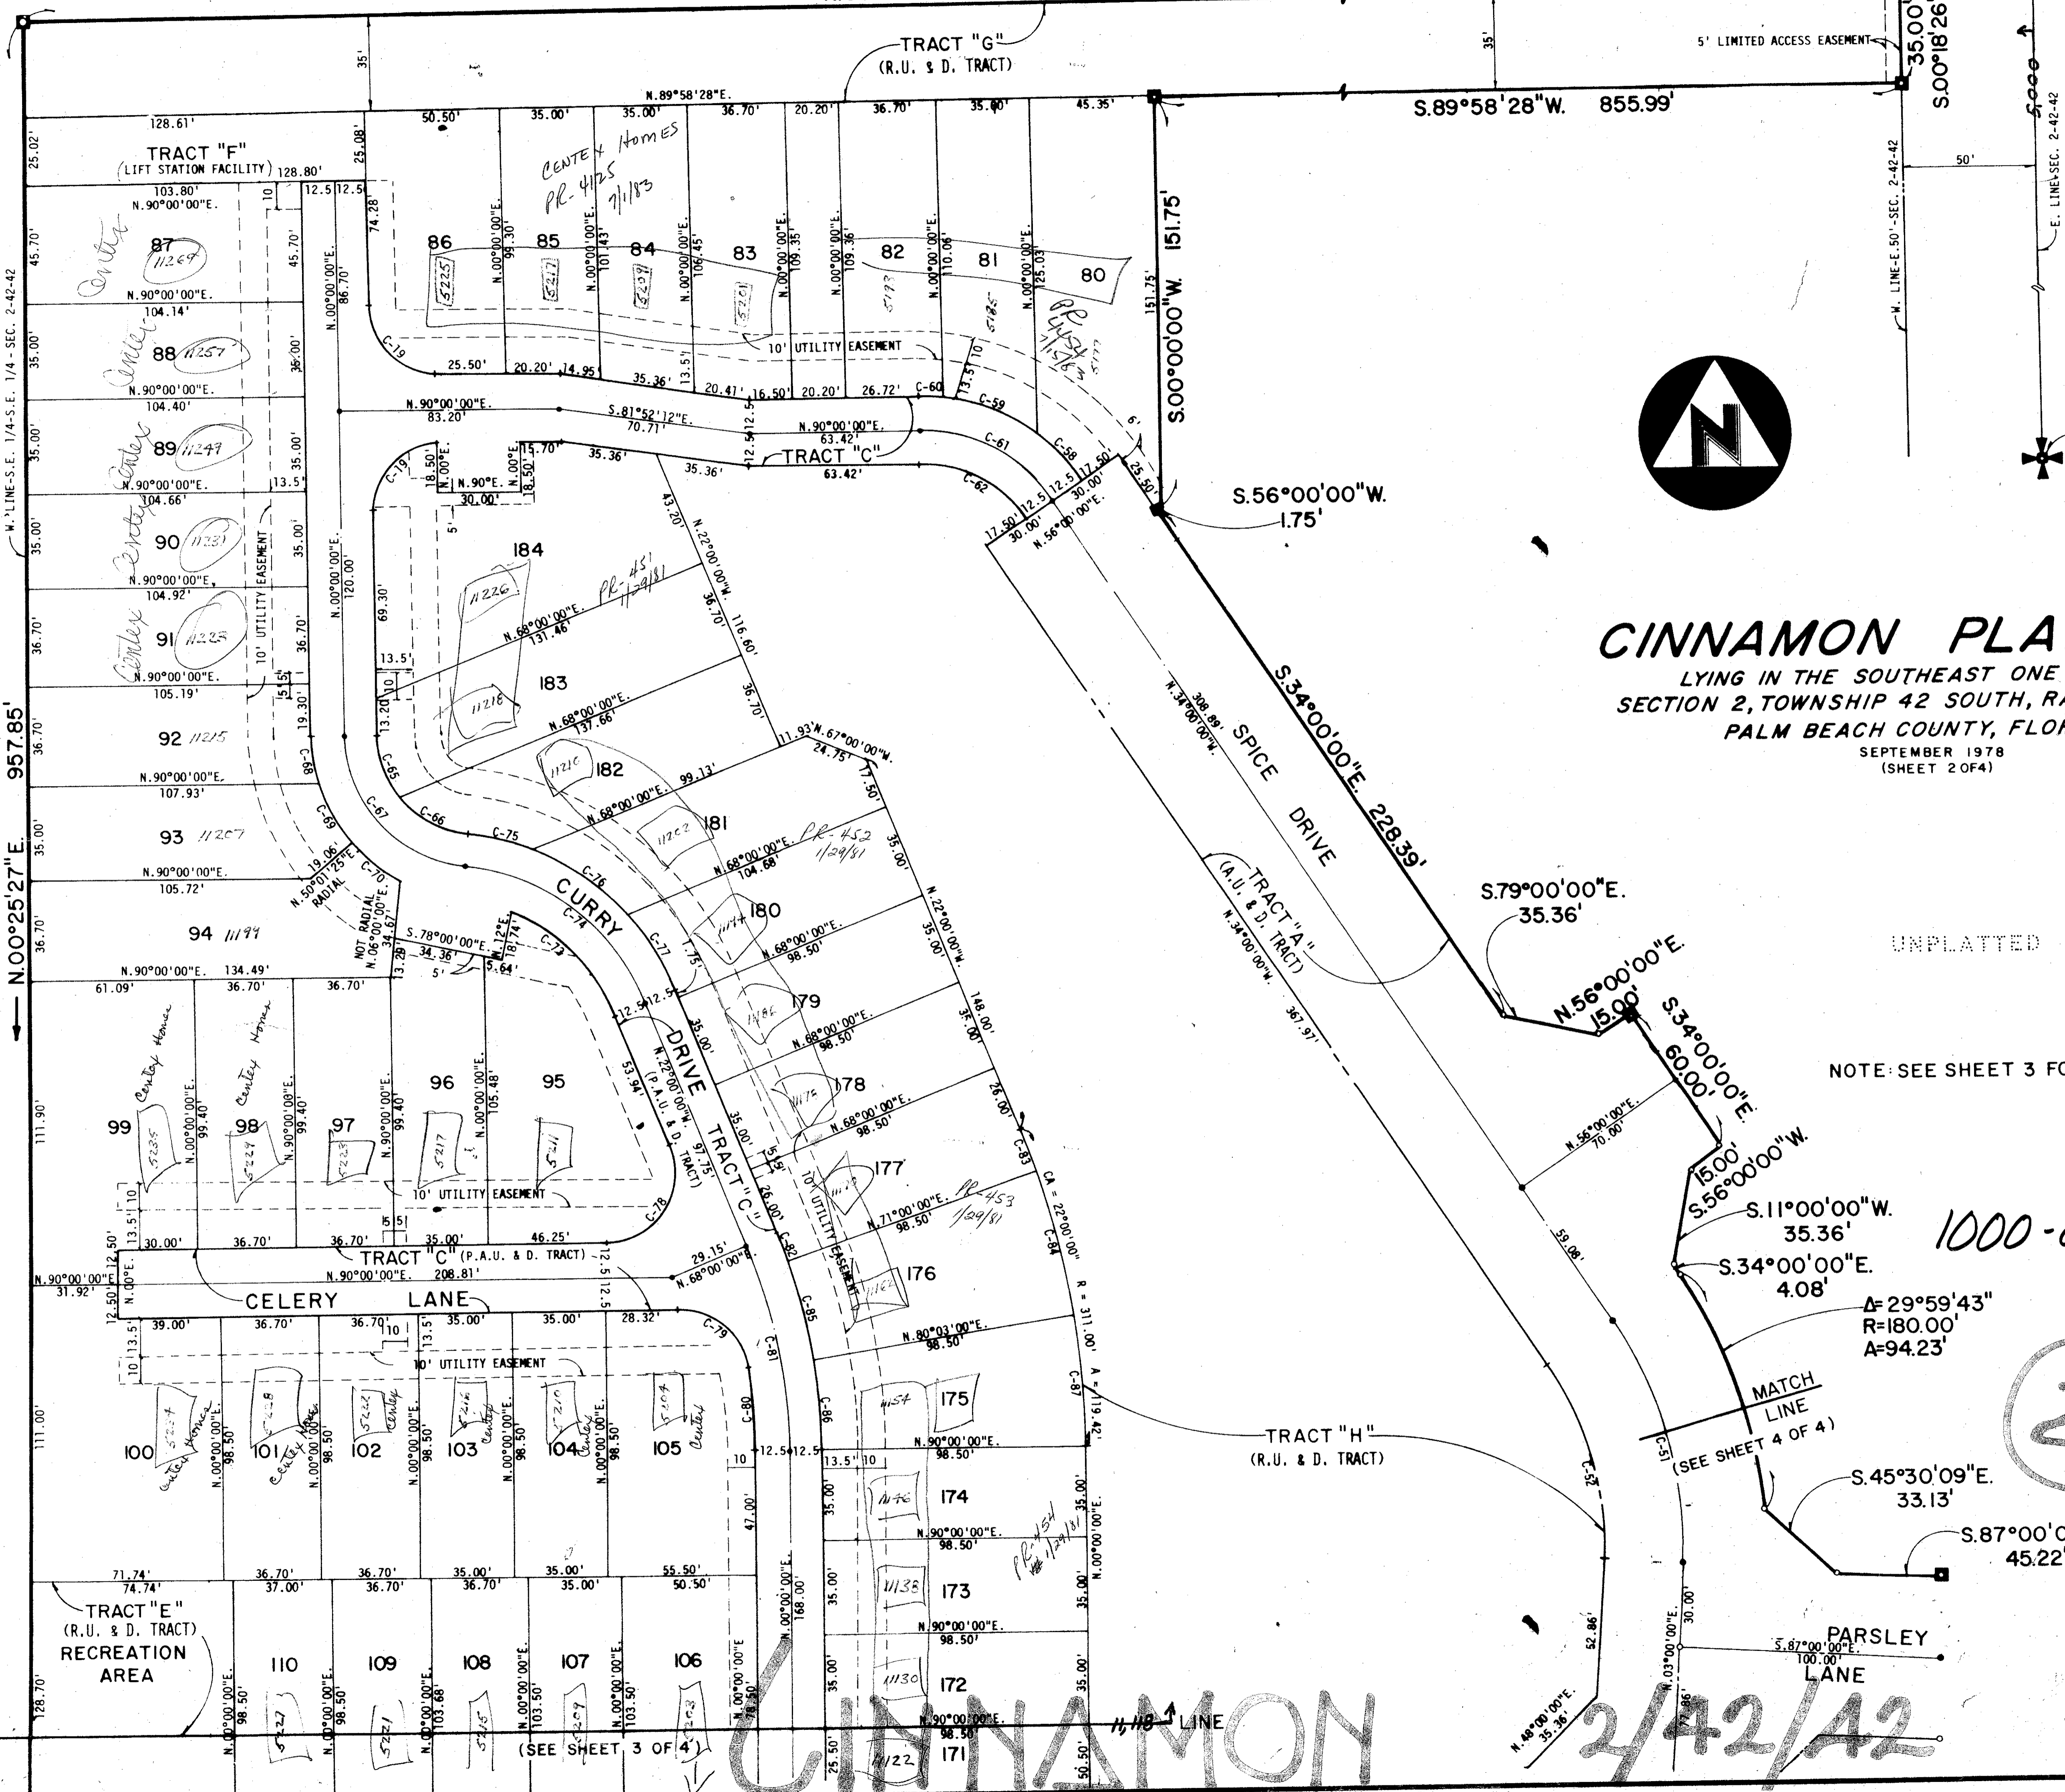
TRACT "G"
(R.U. & D. TRACT)
5' LIMITED ACCESS EASEMENT
35.00'
S.00°18'26"
N.89°58'28"E.
S.89°58'28"W. 855.99'
35'
35'
TRACT "F"
(LIFT STATION FACILITY)
128.61'
128.80'
103.80'
N.90°00'00"E.
25.02'
25.08'
50.50'
35.00'
35.00'
36.70'
20.20'
36.70'
35.00'
45.35'
Centex Homes
PR-4125
7/1/83
87 11269
Centex
88 11257
Centex
89 11249
Centex
90 11233
Centex
91 11223
Centex
92 11215
93 11207
94 11199
86 5225
85 5217
84 5209
83 5201
82 5193
81 5185
80
151.75'
S.00°00'00"W. 151.75'
50'
W. LINE-E.50'-SEC. 2-42-42
E. LINE-SEC. 2-42-42
10' UTILITY EASEMENT
C-19
25.50'
20.20'
14.95'
35.36'
20.41'
16.50'
20.20'
26.72'
C-60
C-59
C-61
C-58
C-62
N.90°00'00"E.
83.20'
S.81°52'12"E.
70.71'
N.90°00'00"E.
63.42'
TRACT "C"
63.42'
35.36'
35.36'
15.70'
18.50'
N.90°E.
30.00'
S.56°00'00"W.
1.75'
17.50'
12.5
12.5
30.00'
30.00'
N.56°00'00"E.
25.50'
184
11226
N.68°00'00"E.
131.46'
PR-451
1/29/81
183
11218
N.68°00'00"E.
137.66'
182
11210
N.68°00'00"E.
99.13'
181
11202
N.68°00'00"E.
104.68'
PR-452
1/29/81
180
11194
N.68°00'00"E.
98.50'
179
11186
N.68°00'00"E.
98.50'
178
11178
N.68°00'00"E.
98.50'
177
11170
N.71°00'00"E.
98.50'
PR-453
1/29/81
176
11162
N.80°03'00"E.
98.50'
175
11154
N.90°00'00"E.
98.50'
174
11146
N.90°00'00"E.
98.50'
PR-454
1/29/81
173
11138
N.90°00'00"E.
98.50'
172
11130
N.90°00'00"E.
98.50'
171
11122
11,118 LINE
N.22°00'00"W.
116.60'
11.93'
N.67°00'00"W.
24.75'
17.50'
35.00'
N.22°00'00"W.
148.00'
35.00'
26.00'
C-83
C-84
CA = 22°00'00"
R = 311.00'
A = 119.42'
C-87
CINNAMON PLA
LYING IN THE SOUTHEAST ONE
SECTION 2, TOWNSHIP 42 SOUTH, RA
PALM BEACH COUNTY, FLOR
SEPTEMBER 1978
(SHEET 2 OF 4)
S.34°00'00"E. 228.39'
N.34°00'00"W.
308.89'
SPICE DRIVE
TRACT "A"
(A.U. & D. TRACT)
N.34°00'00"W.
367.97'
S.79°00'00"E.
35.36'
N.56°00'00"E.
15.00'
S.34°00'00"E.
60.00'
UNPLATTED
NOTE: SEE SHEET 3 FO
N.56°00'00"E.
70.00'
15.00'
S.56°00'00"W.
S.11°00'00"W.
35.36'
S.34°00'00"E.
4.08'
1000-
Δ=29°59'43"
R=180.00'
A=94.23'
MATCH LINE
(SEE SHEET 4 OF 4)
C-51
C-52
59.08'
S.45°30'09"E.
33.13'
S.87°00'0
45.22'
TRACT "H"
(R.U. & D. TRACT)
PARSLEY LANE
S.87°00'00"E.
100.00'
N.03°00'00"E.
30.00'
71.86'
52.86'
N.48°00'00"E.
35.36'
2/42/42
CINNAMON
957.85'
N.00°25'27"E.
W. LINE-S.E. 1/4-SEC. 2-42-42
45.70'
35.00'
35.00'
35.00'
36.70'
36.70'
35.00'
36.70'
111.90'
111.00'
128.70'
N.90°00'00"E.
104.14'
N.90°00'00"E.
104.40'
N.90°00'00"E.
104.66'
N.90°00'00"E.
104.92'
N.90°00'00"E.
105.19'
N.90°00'00"E.
107.93'
N.90°00'00"E.
105.72'
N.90°00'00"E. 134.49'
10' UTILITY EASEMENT
N.00°00'00"E.
86.70'
74.28
N.00°00'00"E.
120.00'
69.30'
13.5'
13.20'
19.30'
C-68
C-69
C-65
C-66
C-67
C-75
C-76
C-74
C-73
C-77
C-70
19.06'
N.50°01'25"E.
RADIAL
NOT RADIAL
N.06°00'00"E.
34.67'
S.78°00'00"E.
34.36'
N.12°E.
18.74'
5.64'
13.28'
CURRY DRIVE
TRACT "C"
(P.A.U. & D. TRACT)
N.22°00'00"W.
97.75'
53.94'
35.00'
35.00'
26.00'
1.75'
61.09'
36.70'
36.70'
Centex Homes
Centex Homes
99 5235
98 5229
97 5223
96 5217
95 5211
N.00°00'00"E.
99.40'
N.90°00'00"E.
99.40'
N.90°00'00"E.
99.40'
N.00°00'00"E.
105.48'
10' UTILITY EASEMENT
C-78
30.00'
36.70'
36.70'
35.00'
46.25'
TRACT "C" (P.A.U. & D. TRACT)
N.90°00'00"E. 208.81'
29.15'
N.68°00'00"E.
N.90°00'00"E.
31.92'
CELERY LANE
C-82
C-85
C-79
C-81
C-80
C-86
39.00'
36.70'
36.70'
35.00'
35.00'
28.32'
10' UTILITY EASEMENT
100 5234 Centex Homes
101 5228 Centex Homes
102 5222 Centex
103 5216 Centex
104 5210 Centex
105 5204 Centex
N.00°00'00"E.
98.50'
47.00'
168.00'
12.5
12.5
13.5'
71.74'
74.74'
36.70'
37.00'
36.70'
36.70'
35.00'
36.70'
35.00'
35.00'
55.50'
50.50'
TRACT "E"
(R.U. & D. TRACT)
RECREATION AREA
110 5227
109 5221
108 5215
107 5209
106 5203
103.68'
103.50'
78.50'
(SEE SHEET 3 OF 4)
25.50'
50.50'
35.00'